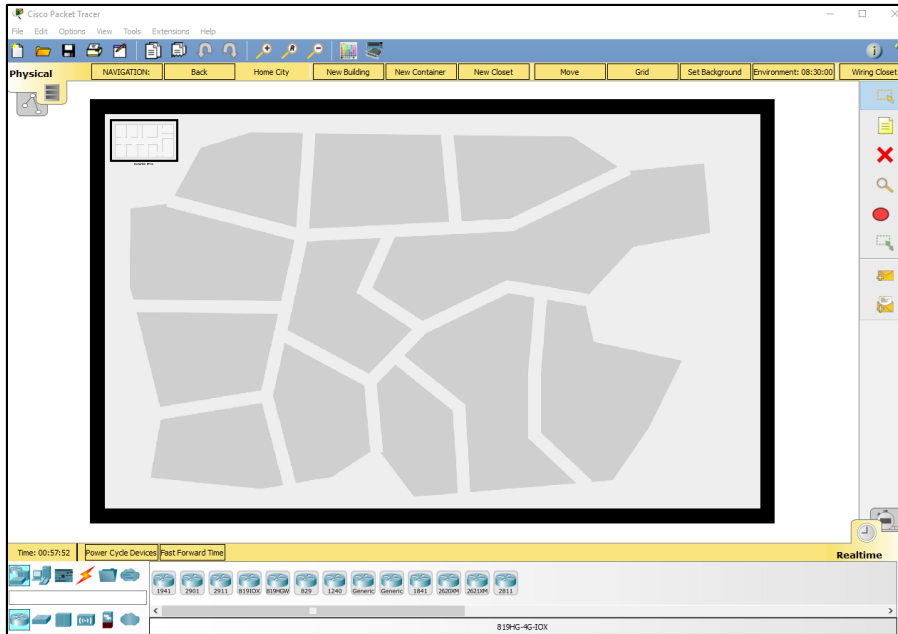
Cisco Packet Tracer

File Edit Options View Tools Extensions Help

Physical

NAVIGATION: Back Home City New Building New Container New Closet Move Grid Set Background Environment: 08:30:00 Wiring Closet

Time: 00:57:52 Power Cycle Devices Fast Forward Time

Realtime

1941 2901 2911 819IOX 819HGW 829 1240 Generic Generic 1841 2620XM 2621XM 2811

819HG-4G-IOX